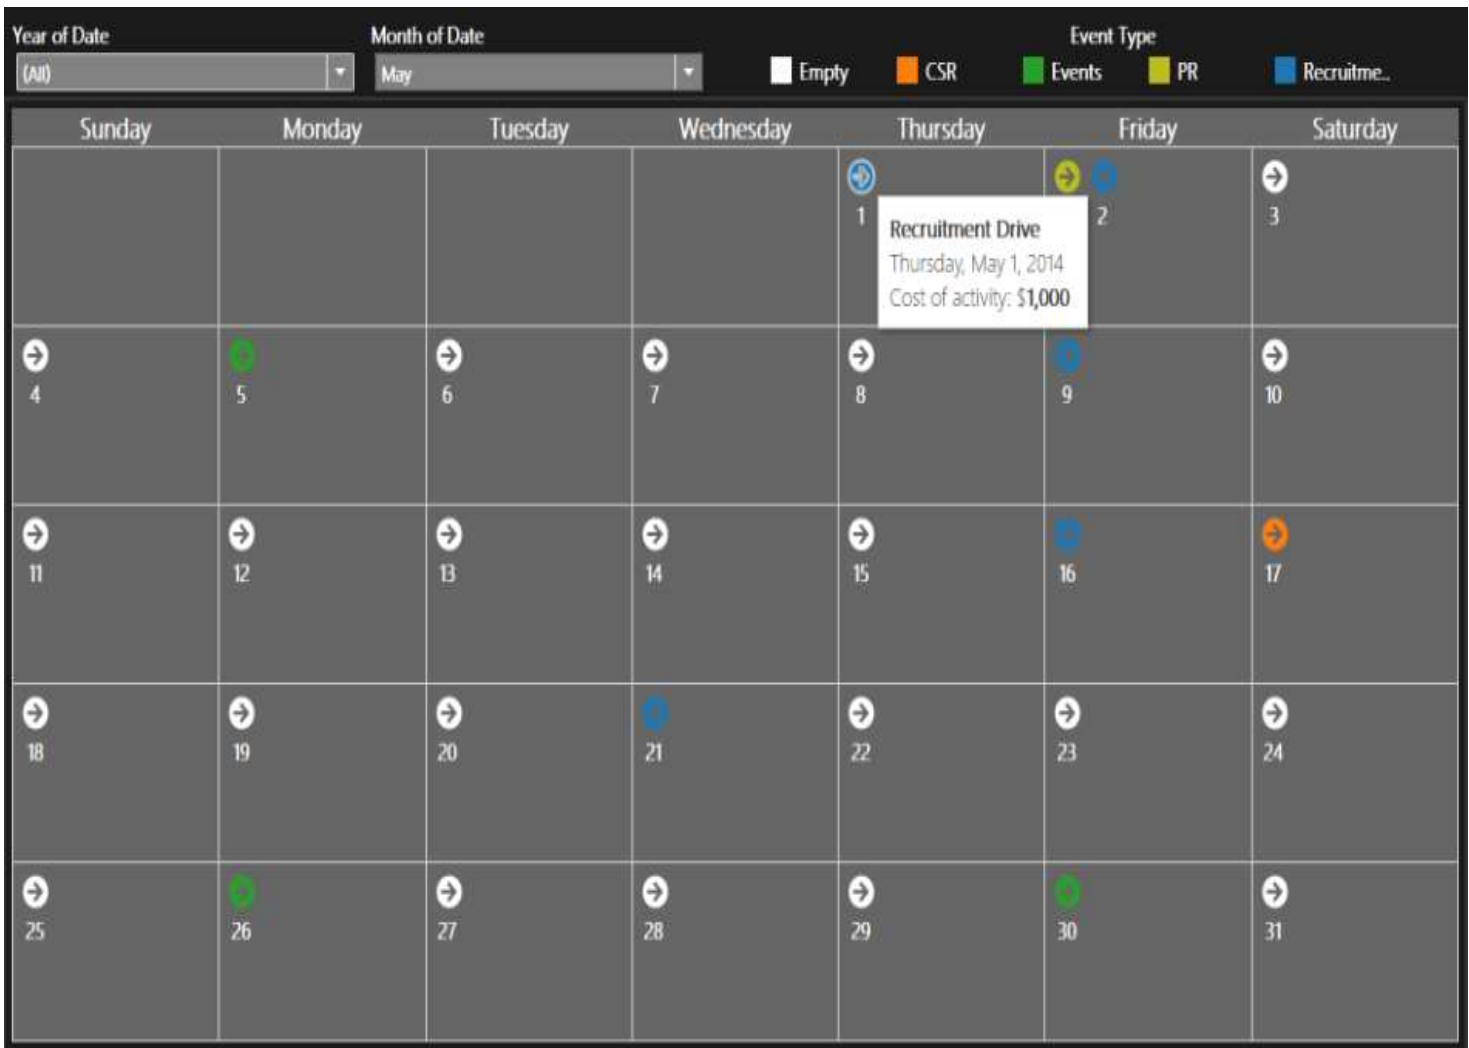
Year of Date
(All)

Month of Date
May

Event Type
Empty
CSR
Events
PR
Recruitme..

| Sunday | Monday | Tuesday | Wednesday | Thursday | Friday | Saturday |
|---|---|---|---|---|---|---|
| | | | | 1 | 2 | 3 |
| 4 | 5 | 6 | 7 | 8 | 9 | 10 |
| 11 | 12 | 13 | 14 | 15 | 16 | 17 |
| 18 | 19 | 20 | 21 | 22 | 23 | 24 |
| 25 | 26 | 27 | 28 | 29 | 30 | 31 |

Recruitment Drive
Thursday, May 1, 2014
Cost of activity: $1,000